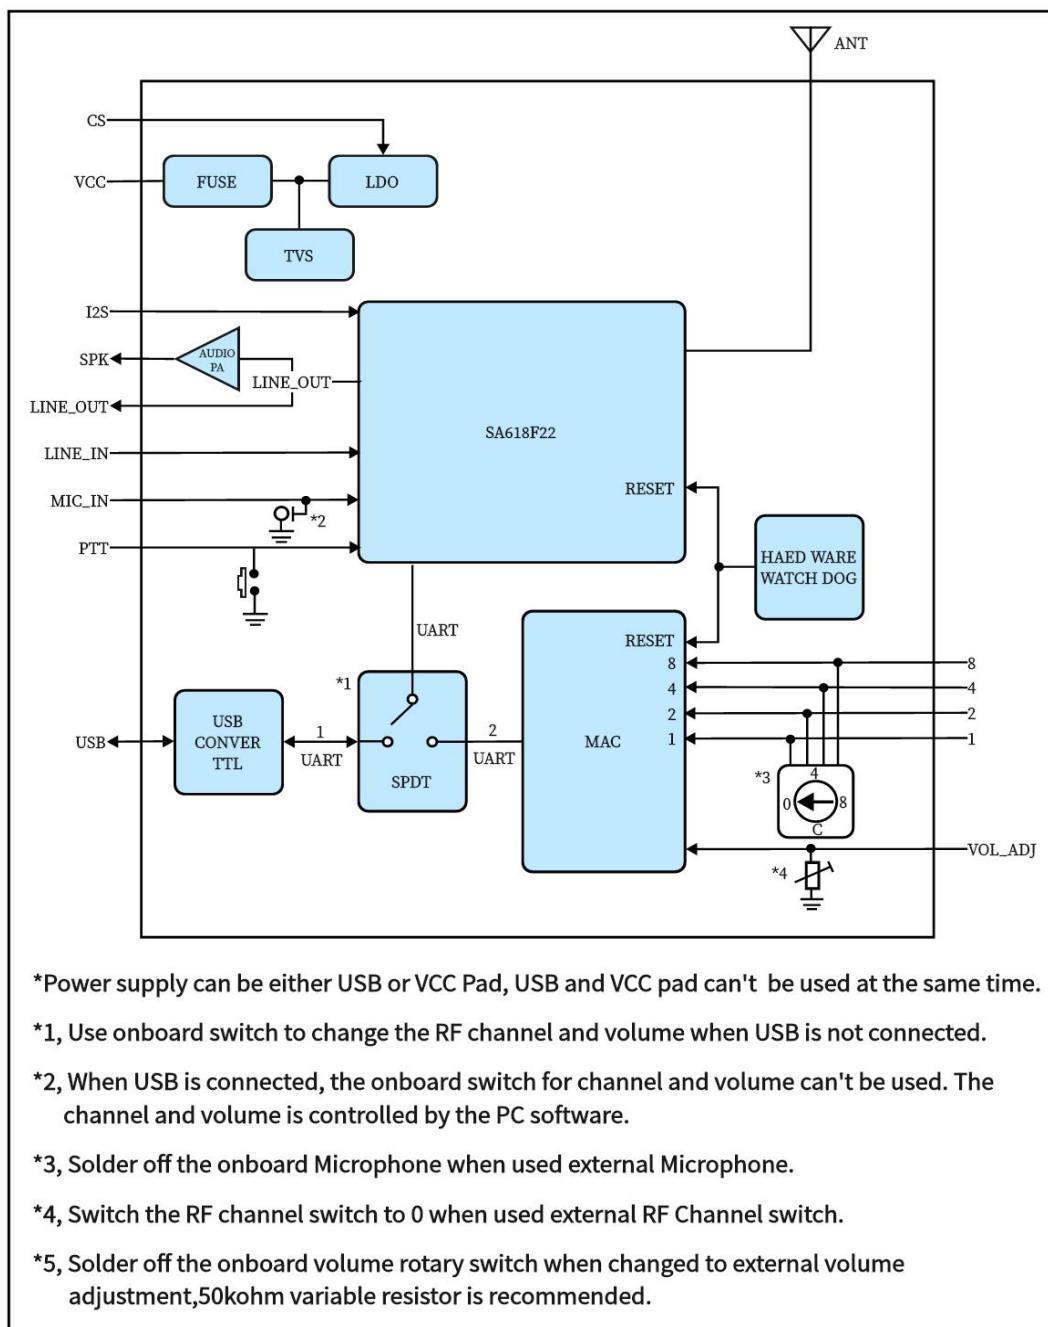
ANT

CS
VCC
FUSE
LDO
TVS
I2S
SPK
AUDIO PA
LINE_OUT
LINE_OUT
LINE_IN
MIC_IN
*2
PTT
SA618F22
RESET
HAED WARE WATCH DOG
UART
RESET
8
4
2
1
MAC
*1
USB
USB CONVER TTL
1
UART
SPDT
2
UART
8
4
2
1
*3
4
0
8
C
VOL_ADJ
*4

*Power supply can be either USB or VCC Pad, USB and VCC pad can't be used at the same time.

*1, Use onboard switch to change the RF channel and volume when USB is not connected.

*2, When USB is connected, the onboard switch for channel and volume can't be used. The channel and volume is controlled by the PC software.

*3, Solder off the onboard Microphone when used external Microphone.

*4, Switch the RF channel switch to 0 when used external RF Channel switch.

*5, Solder off the onboard volume rotary switch when changed to external volume adjustment,50kohm variable resistor is recommended.